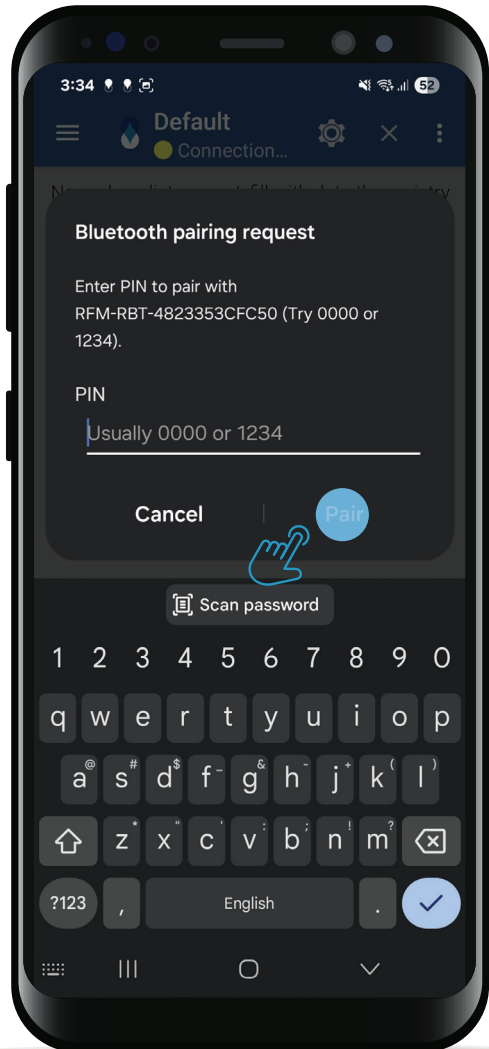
3:34

52

Default

Connection...

Bluetooth pairing request

Enter PIN to pair with RFM-RBT-4823353CFC50 (Try 0000 or 1234).

PIN

Usually 0000 or 1234

Cancel

Pair

Scan password

1 2 3 4 5 6 7 8 9 0

q w e r t y u i o p

a s d f g h j k l

z x c v b n m

?123 , English .